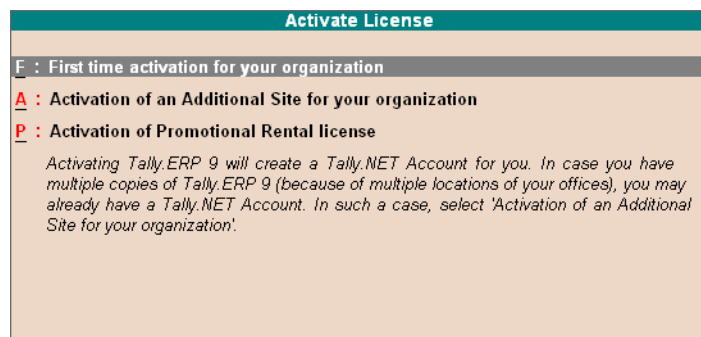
Activate License

F : First time activation for your organization

A : Activation of an Additional Site for your organization

P : Activation of Promotional Rental license

Activating Tally.ERP 9 will create a Tally.NET Account for you. In case you have multiple copies of Tally.ERP 9 (because of multiple locations of your offices), you may already have a Tally.NET Account. In such a case, select 'Activation of an Additional Site for your organization'.